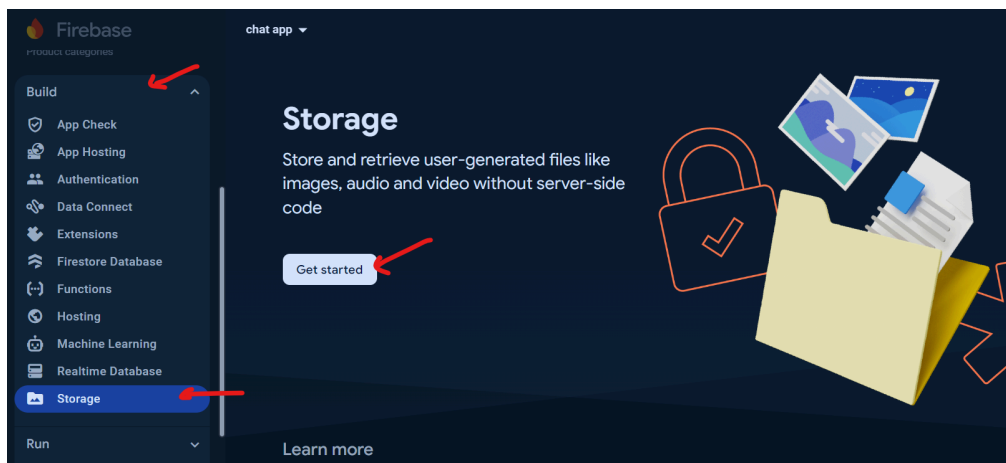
Firebase
Product categories

Build

App Check
App Hosting
Authentication
Data Connect
Extensions
Firestore Database
Functions
Hosting
Machine Learning
Realtime Database
Storage

Run

chat app

Storage

Store and retrieve user-generated files like images, audio and video without server-side code

Get started

Learn more